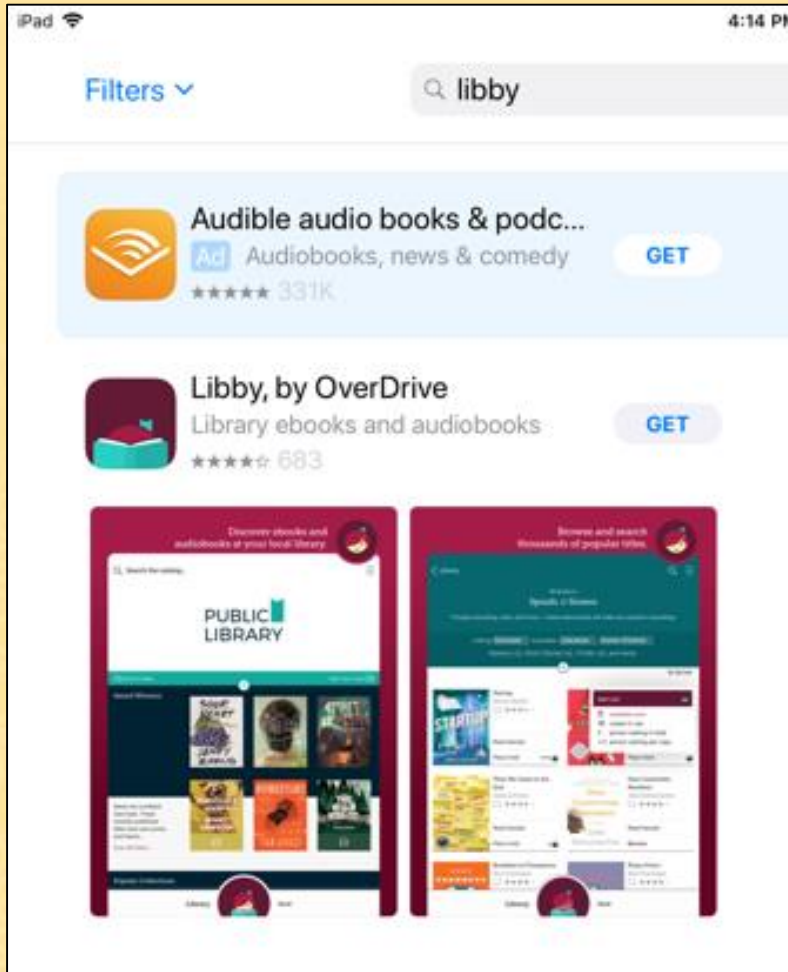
iPad

4:14 PM

Filters

libby

Audible audio books & podc...

Ad Audiobooks, news & comedy

331K

GET

Libby, by OverDrive

Library ebooks and audiobooks

683

GET

Discover ebooks and audiobooks at your local library.

PUBLIC LIBRARY

Browse and search thousands of popular titles.

Speeds & Stories

Startup

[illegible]